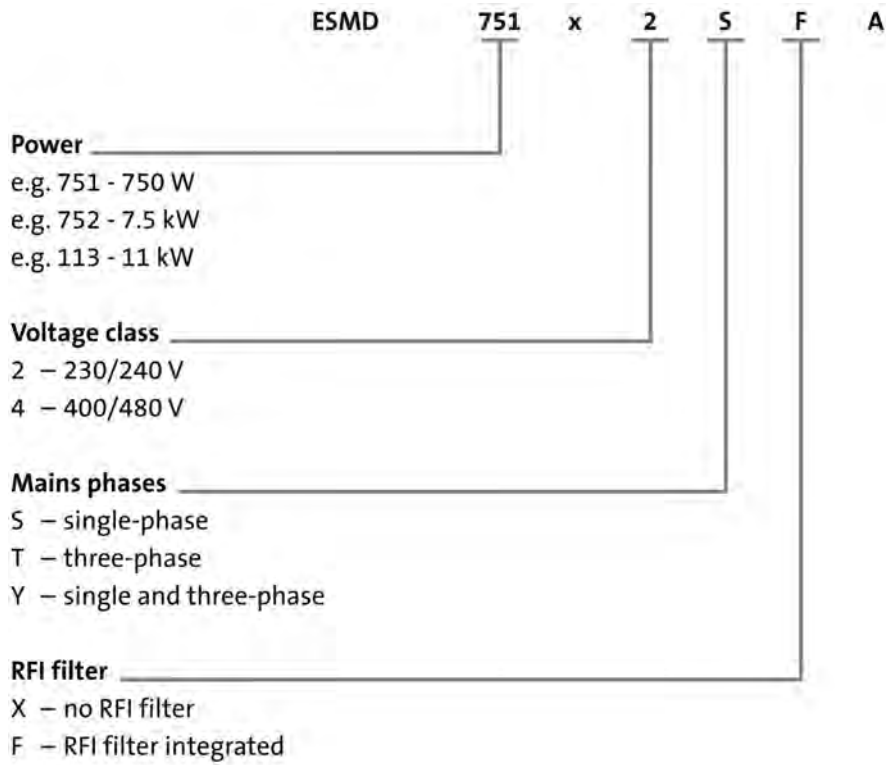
ESMD 751 x 2 S F A

Power
e.g. 751 - 750 W
e.g. 752 - 7.5 kW
e.g. 113 - 11 kW

Voltage class
2 – 230/240 V
4 – 400/480 V

Mains phases
S – single-phase
T – three-phase
Y – single and three-phase

RFI filter
X – no RFI filter
F – RFI filter integrated